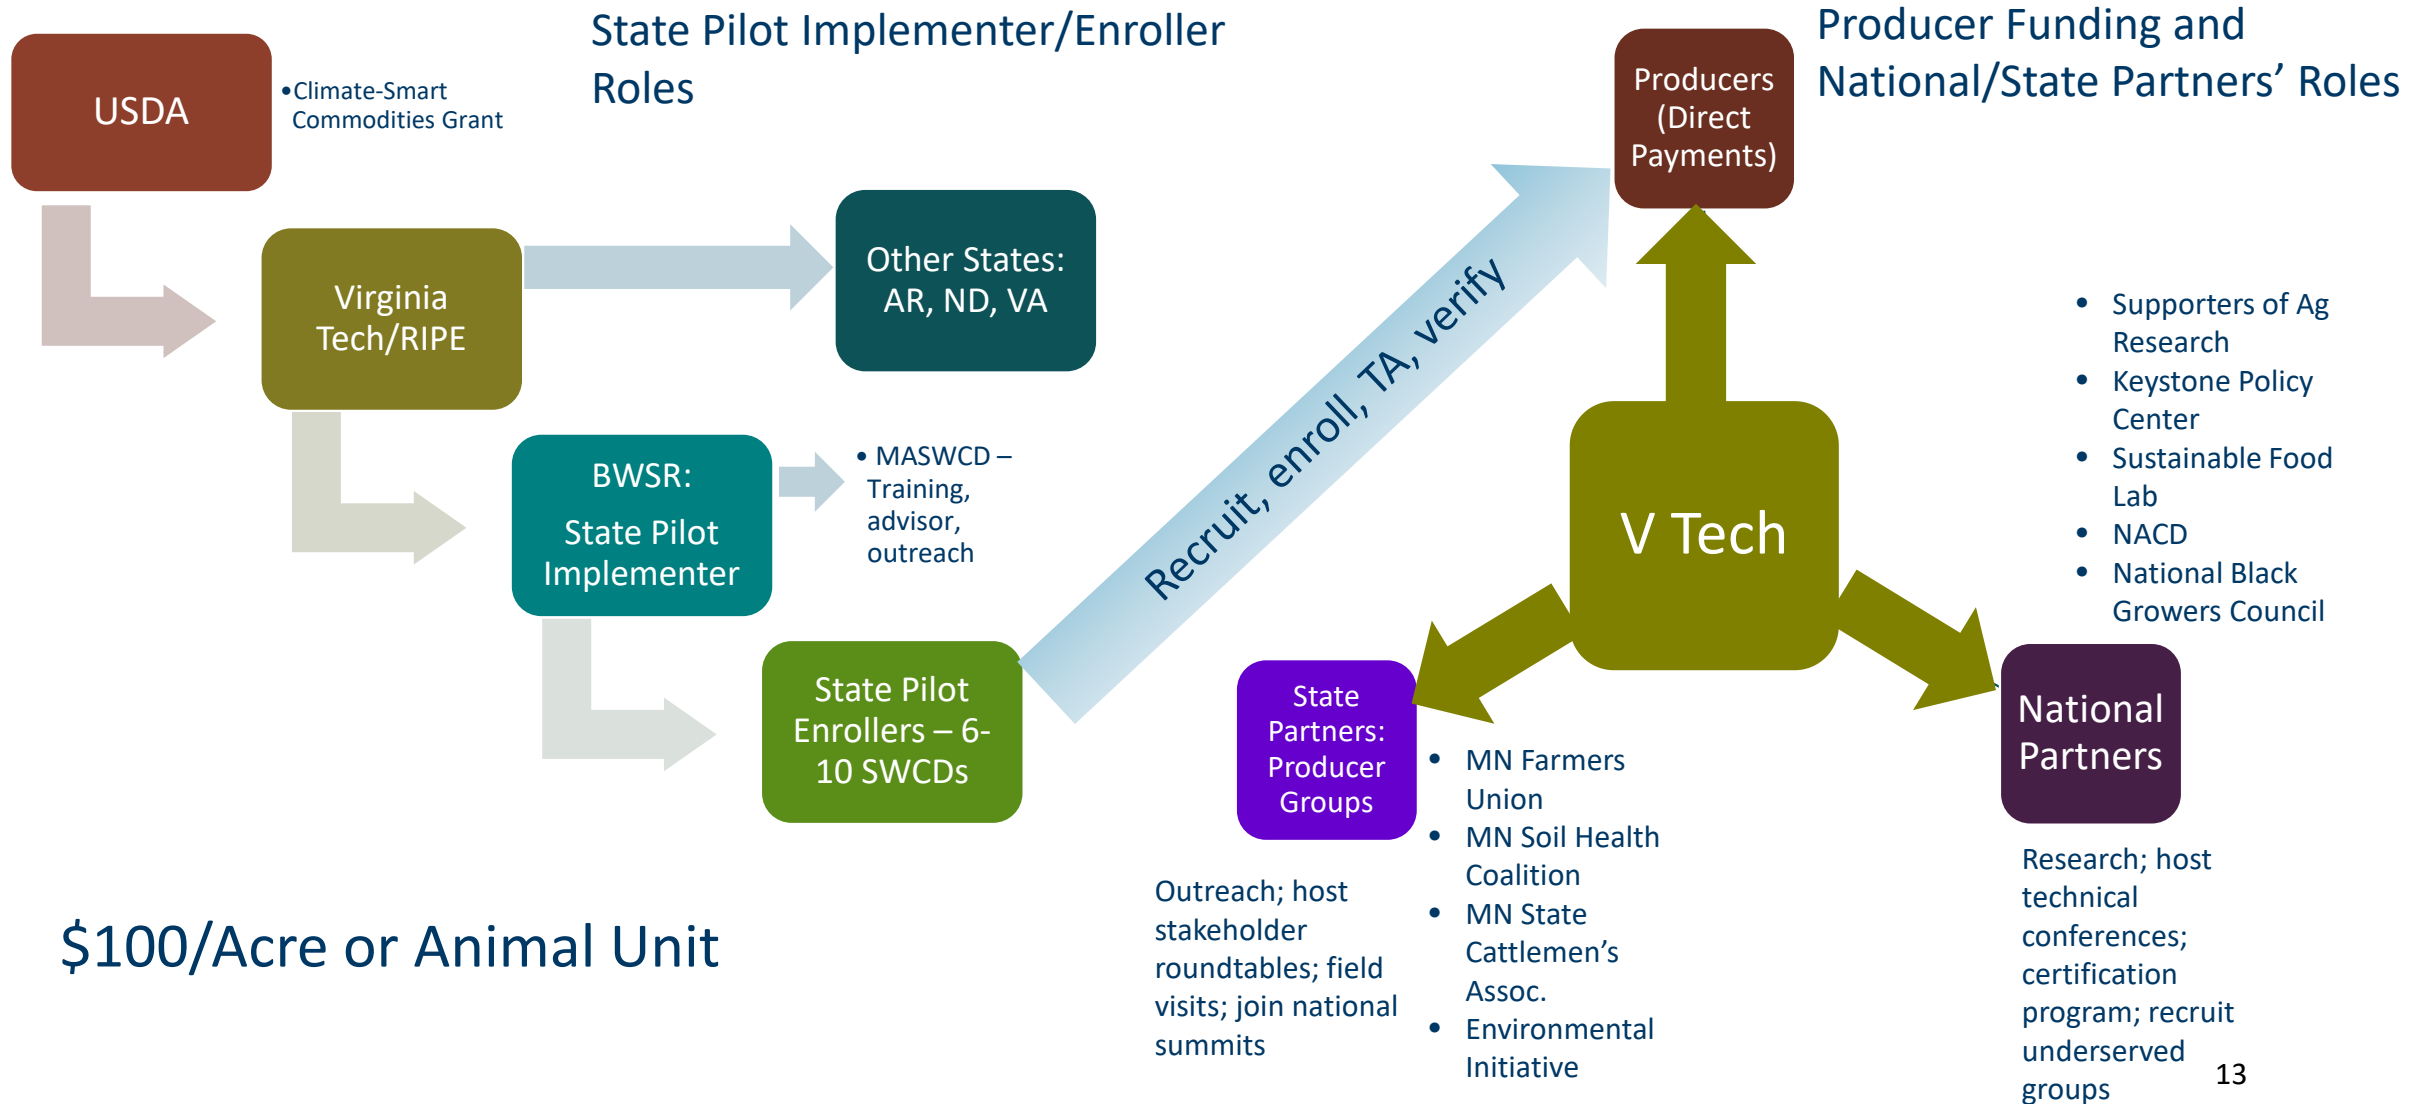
USDA

•Climate-Smart Commodities Grant

State Pilot Implementer/Enroller Roles

Virginia Tech/RIPE

Other States: AR, ND, VA

BWSR:

State Pilot Implementer

• MASWCD – Training, advisor, outreach

State Pilot Enrollers – 6-10 SWCDs

Recruit, enroll, TA, verify

Producer Funding and National/State Partners' Roles

Producers (Direct Payments)

V Tech

• Supporters of Ag Research
• Keystone Policy Center
• Sustainable Food Lab
• NACD
• National Black Growers Council

State Partners: Producer Groups

• MN Farmers Union
• MN Soil Health Coalition
• MN State Cattlemen's Assoc.
• Environmental Initiative

National Partners

Outreach; host stakeholder roundtables; field visits; join national summits

Research; host technical conferences; certification program; recruit underserved groups

$100/Acre or Animal Unit

13